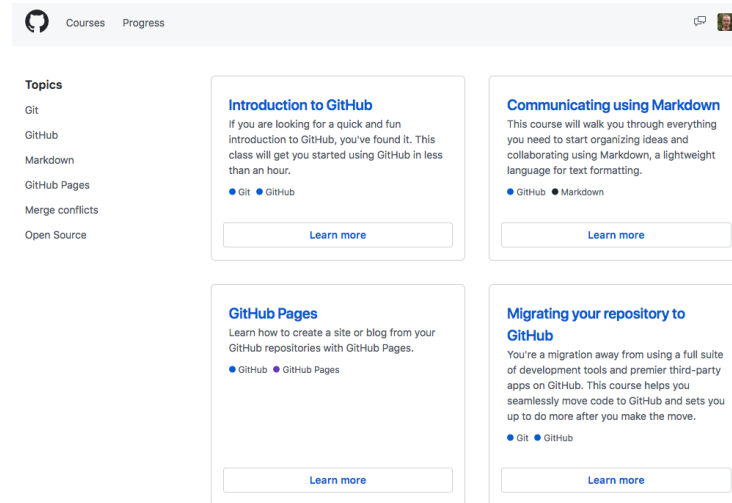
Courses Progress

Topics
Git
GitHub
Markdown
GitHub Pages
Merge conflicts
Open Source

Introduction to GitHub
If you are looking for a quick and fun introduction to GitHub, you've found it. This class will get you started using GitHub in less than an hour.
● Git ● GitHub
Learn more

Communicating using Markdown
This course will walk you through everything you need to start organizing ideas and collaborating using Markdown, a lightweight language for text formatting.
● GitHub ● Markdown
Learn more

GitHub Pages
Learn how to create a site or blog from your GitHub repositories with GitHub Pages.
● GitHub ● GitHub Pages
Learn more

Migrating your repository to GitHub
You're a migration away from using a full suite of development tools and premier third-party apps on GitHub. This course helps you seamlessly move code to GitHub and sets you up to do more after you make the move.
● Git ● GitHub
Learn more